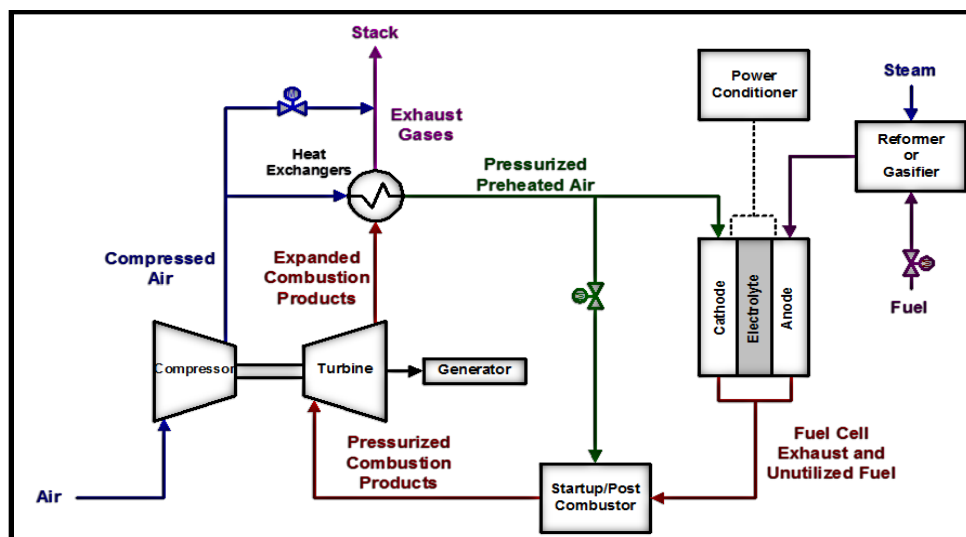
Stack

Exhaust Gases

Heat Exchangers

Pressurized Preheated Air

Power Conditioner

Steam

Reformer or Gasifier

Fuel

Compressed Air

Expanded Combustion Products

Cathode

Electrolyte

Anode

Compressor

Turbine

Generator

Pressurized Combustion Products

Fuel Cell Exhaust and Unutilized Fuel

Air

Startup/Post Combustor